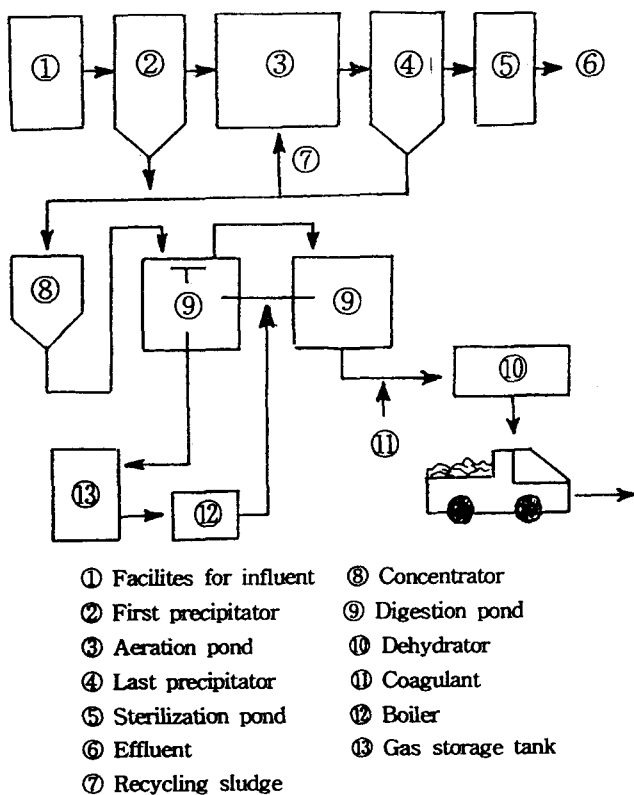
① ② ③ ④ ⑤ ⑥
⑦
⑧ ⑨ ⑨
⑩
⑪
⑬ ⑫

① Facilites for influent
② First precipitator
③ Aeration pond
④ Last precipitator
⑤ Sterilization pond
⑥ Effluent
⑦ Recycling sludge

⑧ Concentrator
⑨ Digestion pond
⑩ Dehydrator
⑪ Coagulant
⑫ Boiler
⑬ Gas storage tank